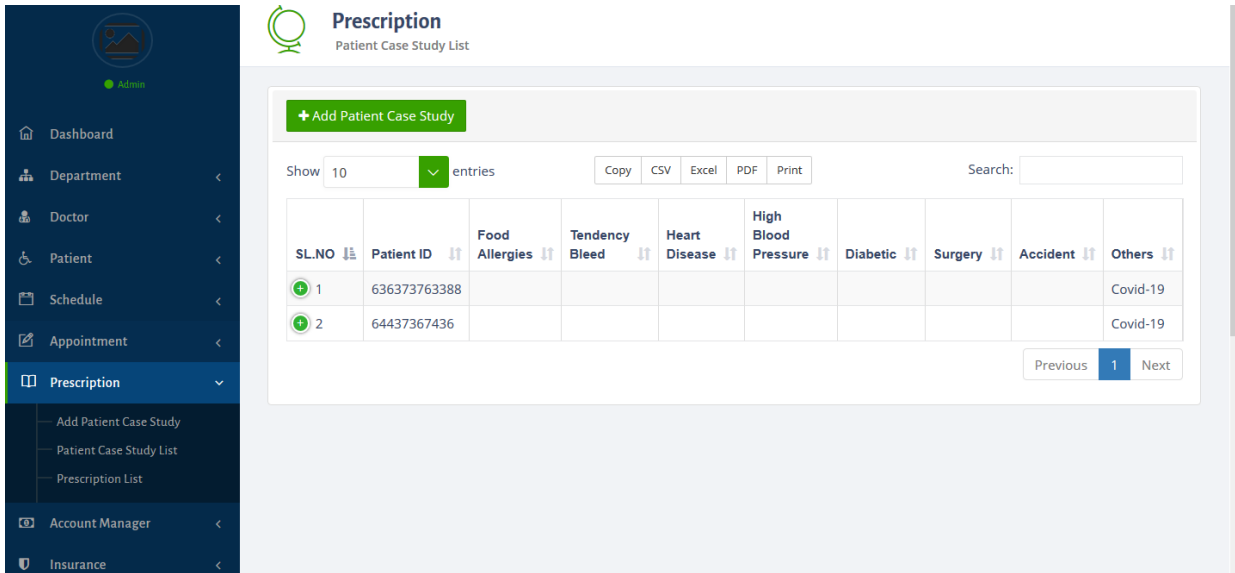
Admin

Dashboard
Department
Doctor
Patient
Schedule
Appointment
Prescription
Add Patient Case Study
Patient Case Study List
Prescription List
Account Manager
Insurance

Prescription
Patient Case Study List

+ Add Patient Case Study

Show 10 entries

Copy CSV Excel PDF Print

Search:

| SL.NO | Patient ID | Food Allergies | Tendency Bleed | Heart Disease | High Blood Pressure | Diabetic | Surgery | Accident | Others |
|---|---|---|---|---|---|---|---|---|---|
| 1 | 636373763388 | | | | | | | | Covid-19 |
| 2 | 64437367436 | | | | | | | | Covid-19 |

Previous 1 Next